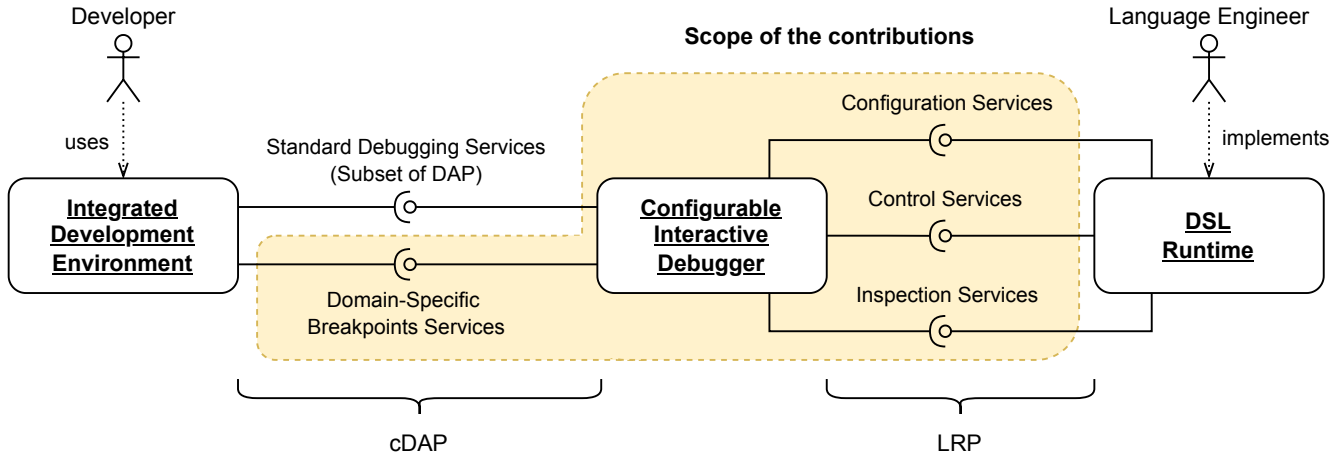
Developer

Language Engineer

Scope of the contributions

uses

implements

Configuration Services

Standard Debugging Services (Subset of DAP)

Integrated Development Environment

Configurable Interactive Debugger

Control Services

DSL Runtime

Domain-Specific Breakpoints Services

Inspection Services

cDAP

LRP